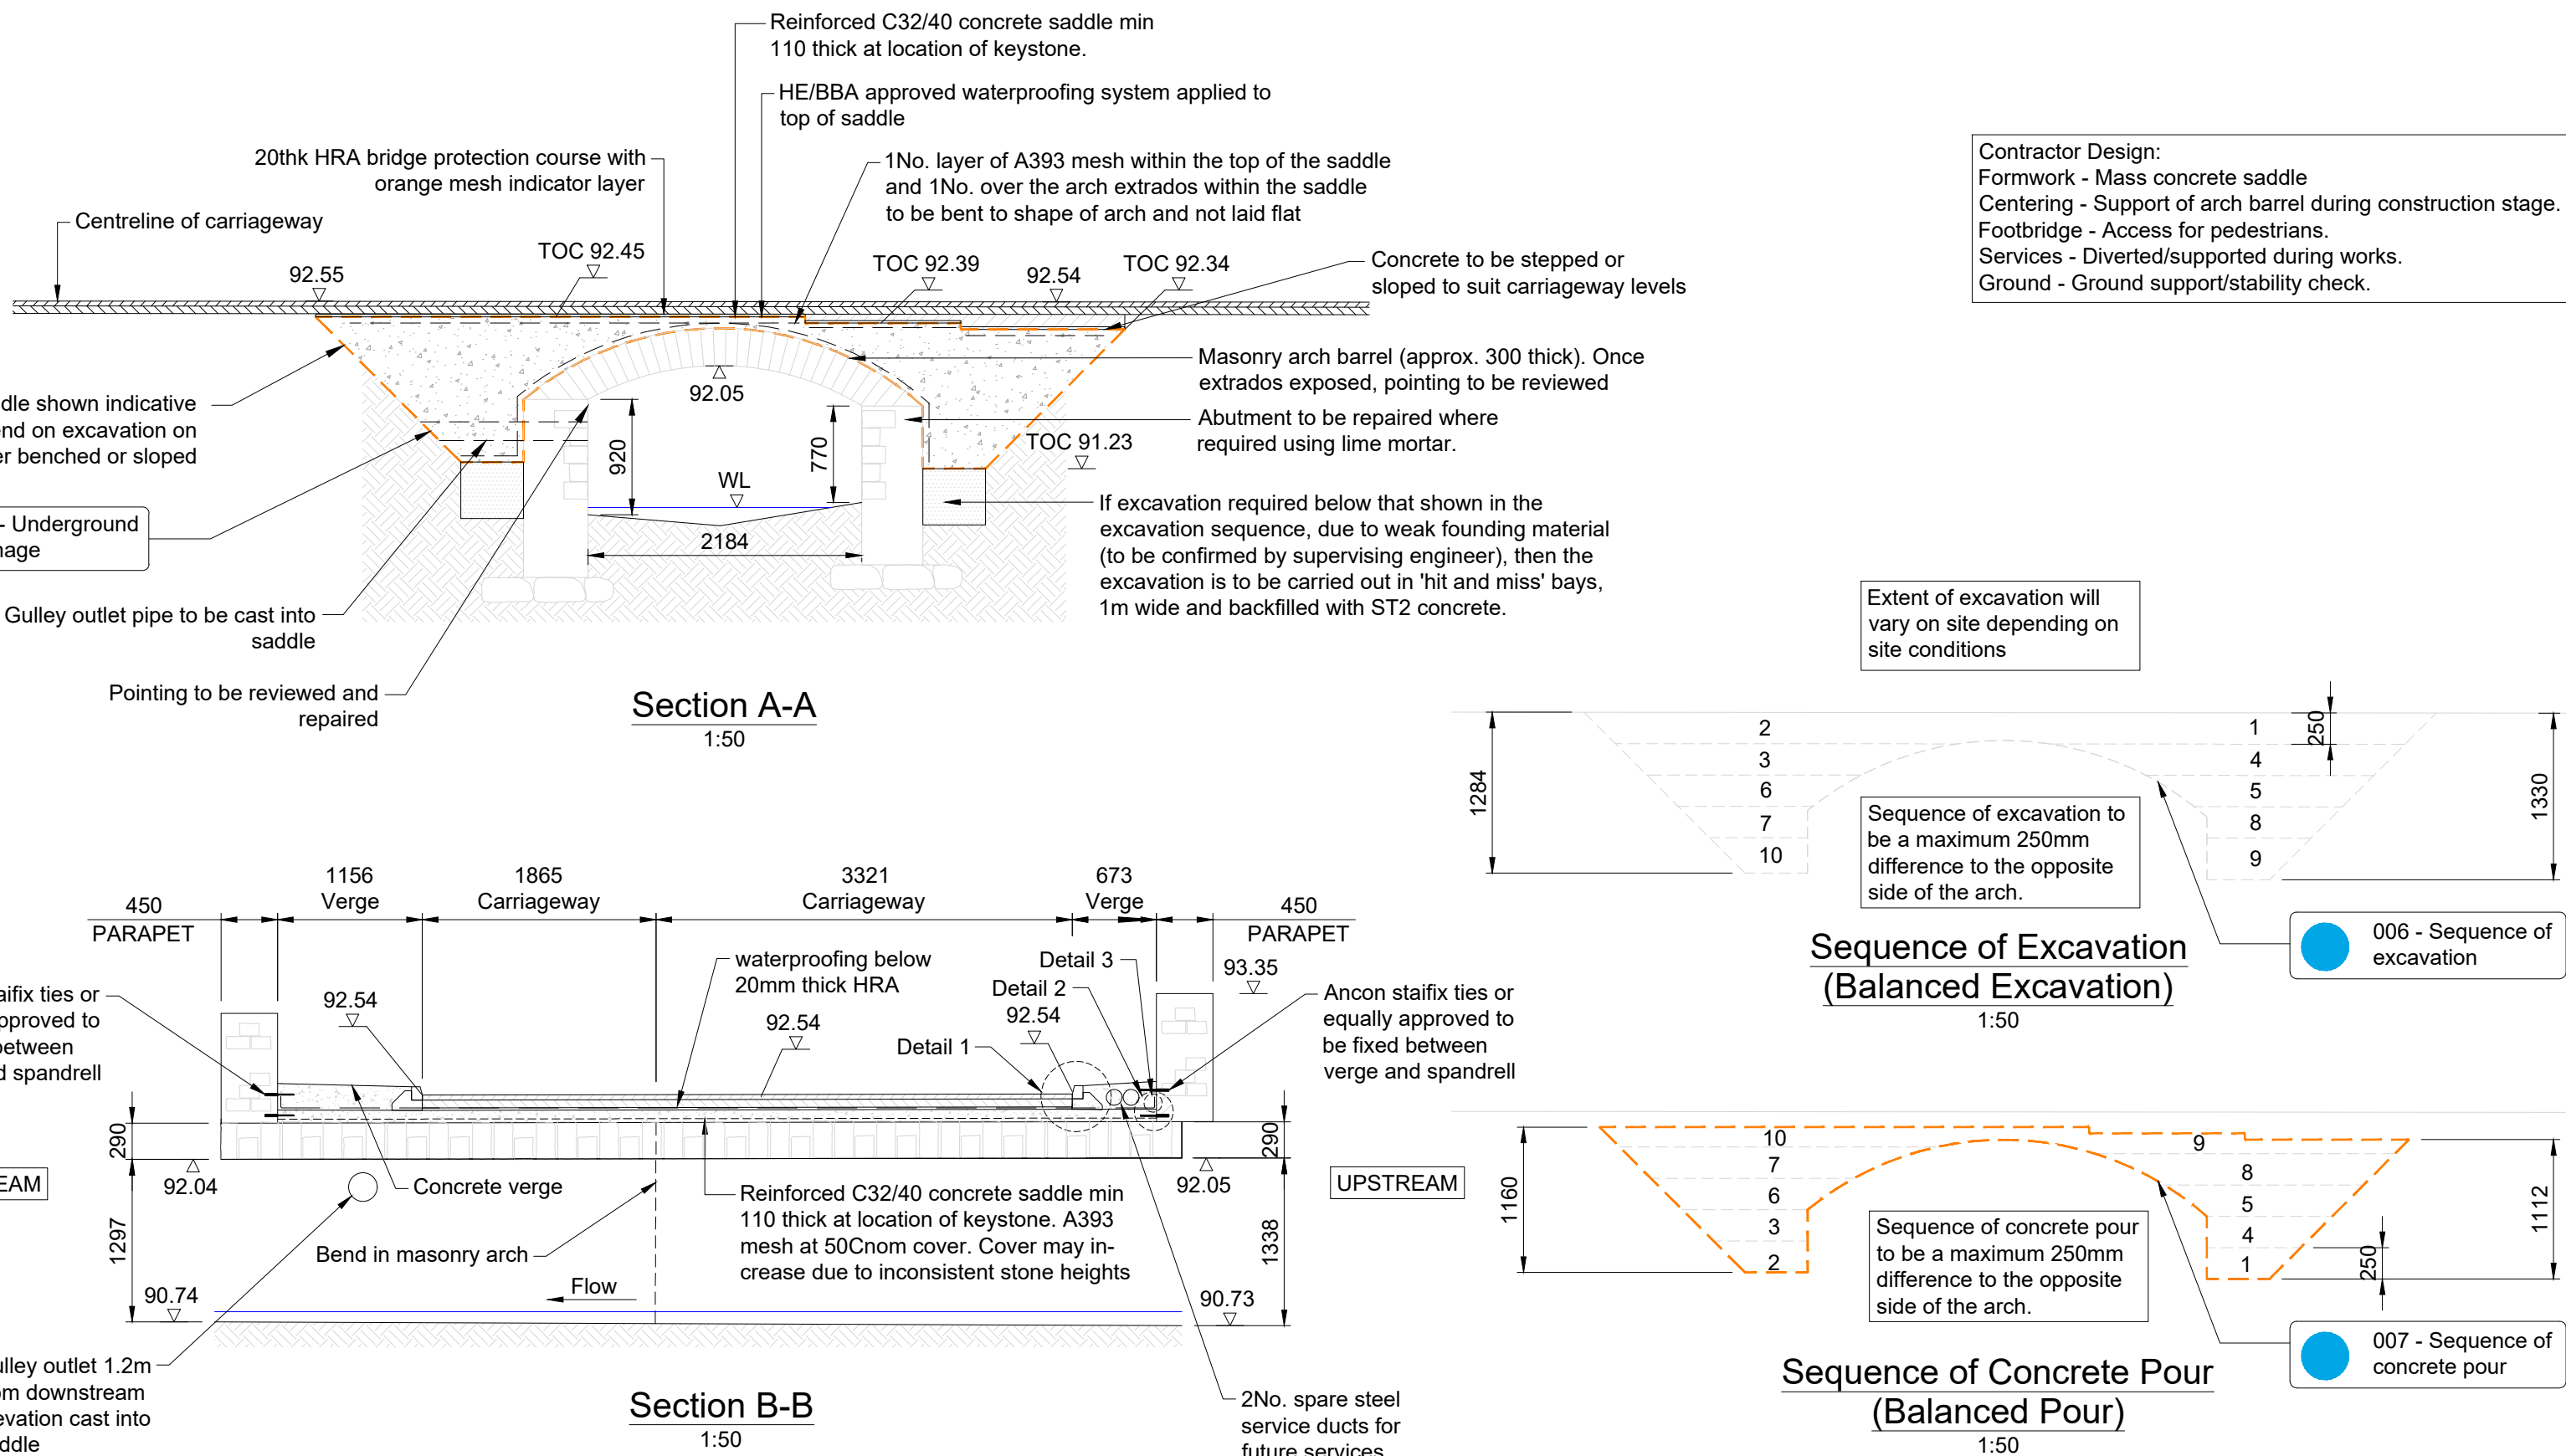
Reinforced C32/40 concrete saddle min 110 thick at location of keystone.

HE/BBA approved waterproofing system applied to top of saddle

20thk HRA bridge protection course with orange mesh indicator layer

1No. layer of A393 mesh within the top of the saddle and 1No. over the arch extrados within the saddle to be bent to shape of arch and not laid flat

Centreline of carriageway

TOC 92.45
92.55
TOC 92.39
92.54
TOC 92.34

Concrete to be stepped or sloped to suit carriageway levels

Contractor Design:
Formwork - Mass concrete saddle
Centering - Support of arch barrel during construction stage.
Footbridge - Access for pedestrians.
Services - Diverted/supported during works.
Ground - Ground support/stability check.

Masonry arch barrel (approx. 300 thick). Once extrados exposed, pointing to be reviewed

92.05

dle shown indicative nd on excavation on er benched or sloped

Abutment to be repaired where required using lime mortar.

TOC 91.23

920
770
WL

- Underground nage

If excavation required below that shown in the excavation sequence, due to weak founding material (to be confirmed by supervising engineer), then the excavation is to be carried out in 'hit and miss' bays, 1m wide and backfilled with ST2 concrete.

2184

Gulley outlet pipe to be cast into saddle

Pointing to be reviewed and repaired

Section A-A
1:50

Extent of excavation will vary on site depending on site conditions

2
3
6
7
10
1
4
5
8
9
250
1284
1330

Sequence of excavation to be a maximum 250mm difference to the opposite side of the arch.

006 - Sequence of excavation

Sequence of Excavation
(Balanced Excavation)
1:50

450
PARAPET
1156
Verge
1865
Carriageway
3321
Carriageway
673
Verge
450
PARAPET

waterproofing below 20mm thick HRA

Detail 3
Detail 2
Detail 1
93.35
92.54
92.54
92.54

aifix ties or pproved to etween d spandrell

Ancon staifix ties or equally approved to be fixed between verge and spandrell

290
EAM
92.04
Concrete verge
1297
Bend in masonry arch
Flow
90.74

Reinforced C32/40 concrete saddle min 110 thick at location of keystone. A393 mesh at 50Cnom cover. Cover may increase due to inconsistent stone heights

290
92.05
UPSTREAM
1338
90.73

ulley outlet 1.2m om downstream evation cast into ddle

Section B-B
1:50

2No. spare steel service ducts for future services

10
7
6
3
2
9
8
5
4
1
1160
1112
250

Sequence of concrete pour to be a maximum 250mm difference to the opposite side of the arch.

007 - Sequence of concrete pour

Sequence of Concrete Pour
(Balanced Pour)
1:50